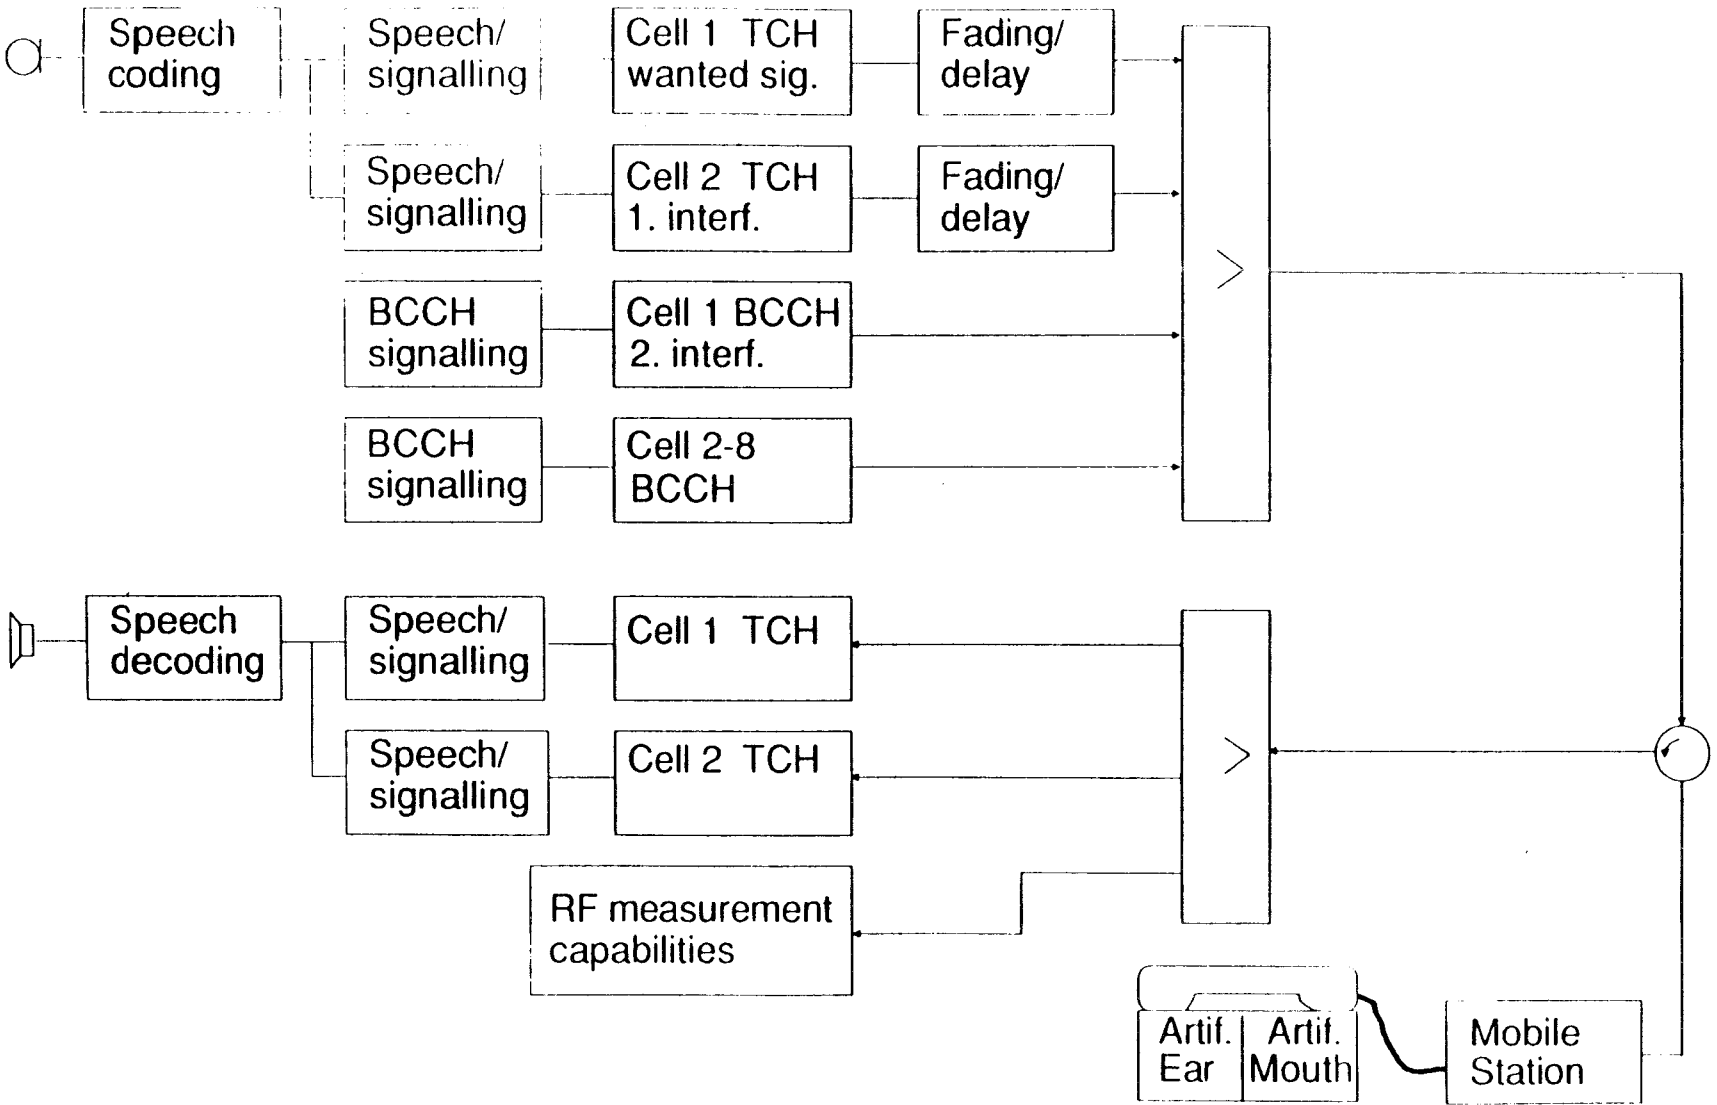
Speech coding

Speech/ signalling

Cell 1 TCH wanted sig.

Fading/ delay

Speech/ signalling

Cell 2 TCH 1. interf.

Fading/ delay

BCCH signalling

Cell 1 BCCH 2. interf.

BCCH signalling

Cell 2-8 BCCH

Speech decoding

Speech/ signalling

Cell 1 TCH

Speech/ signalling

Cell 2 TCH

RF measurement capabilities

Artif. Ear

Artif. Mouth

Mobile Station